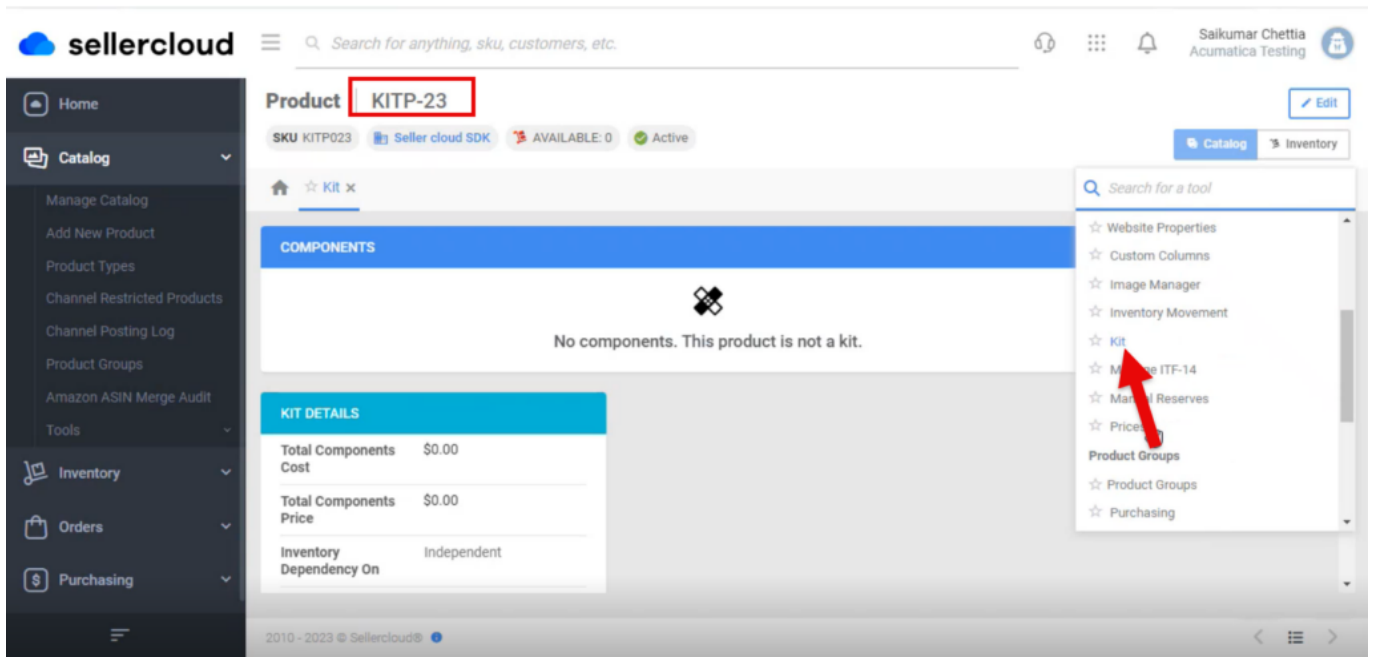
sellercloud

Search for anything, sku, customers, etc.

Saikumar Chettia
Acumatica Testing

Home
Catalog
Manage Catalog
Add New Product
Product Types
Channel Restricted Products
Channel Posting Log
Product Groups
Amazon ASIN Merge Audit
Tools
Inventory
Orders
Purchasing

Product KITP-23

Edit

SKU KITP023 Seller cloud SDK AVAILABLE: 0 Active

Catalog Inventory

Kit ×

Search for a tool

Website Properties
Custom Columns
Image Manager
Inventory Movement
Kit
M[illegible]e ITF-14
Man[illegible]l Reserves
Prices
Product Groups
Product Groups
Purchasing

COMPONENTS

No components. This product is not a kit.

KIT DETAILS

| | |
|---|---|
| Total Components Cost | $0.00 |
| Total Components Price | $0.00 |
| Inventory Dependency On | Independent |

2010 - 2023 © Sellercloud®